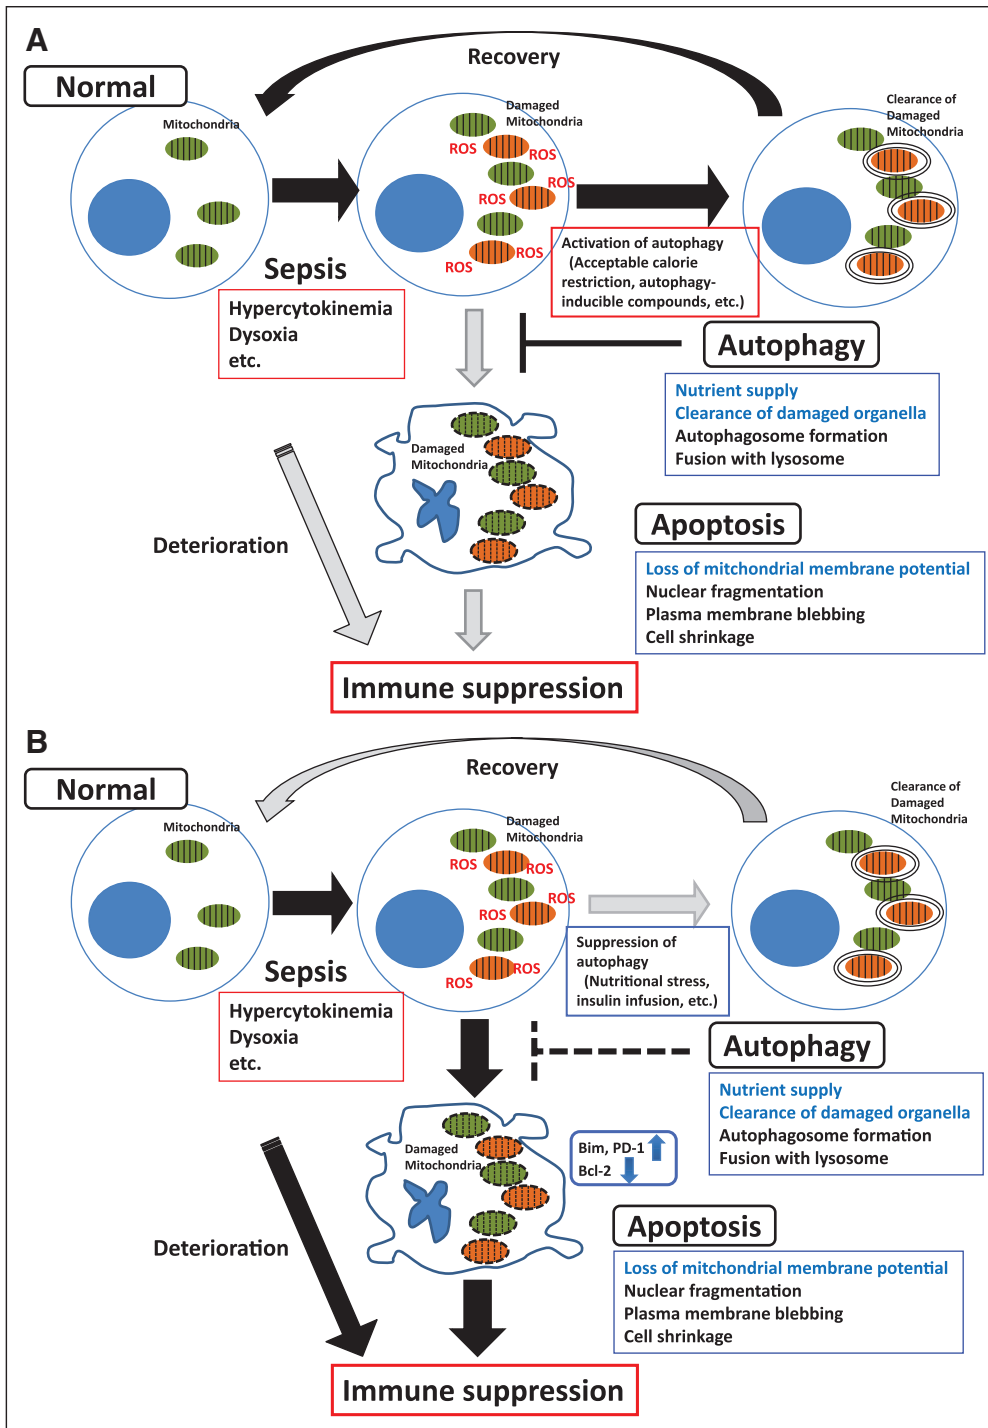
A

Recovery

Normal

Mitochondria

Damaged Mitochondria

ROS
ROS
ROS
ROS
ROS
ROS

Clearance of Damaged Mitochondria

Sepsis

Hypercytokinemia
Dysoxia
etc.

Activation of autophagy (Acceptable calorie restriction, autophagy-inducible compounds, etc.)

Autophagy

Nutrient supply
Clearance of damaged organella
Autophagosome formation
Fusion with lysosome

Damaged Mitochondria

Deterioration

Apoptosis

Loss of mitchondrial membrane potential
Nuclear fragmentation
Plasma membrane blebbing
Cell shrinkage

Immune suppression

B

Recovery

Normal

Mitochondria

Damaged Mitochondria

ROS
ROS
ROS
ROS
ROS
ROS

Clearance of Damaged Mitochondria

Sepsis

Hypercytokinemia
Dysoxia
etc.

Suppression of autophagy (Nutritional stress, insulin infusion, etc.)

Autophagy

Nutrient supply
Clearance of damaged organella
Autophagosome formation
Fusion with lysosome

Damaged Mitochondria

Bim, PD-1
Bcl-2

Deterioration

Apoptosis

Loss of mitchondrial membrane potential
Nuclear fragmentation
Plasma membrane blebbing
Cell shrinkage

Immune suppression